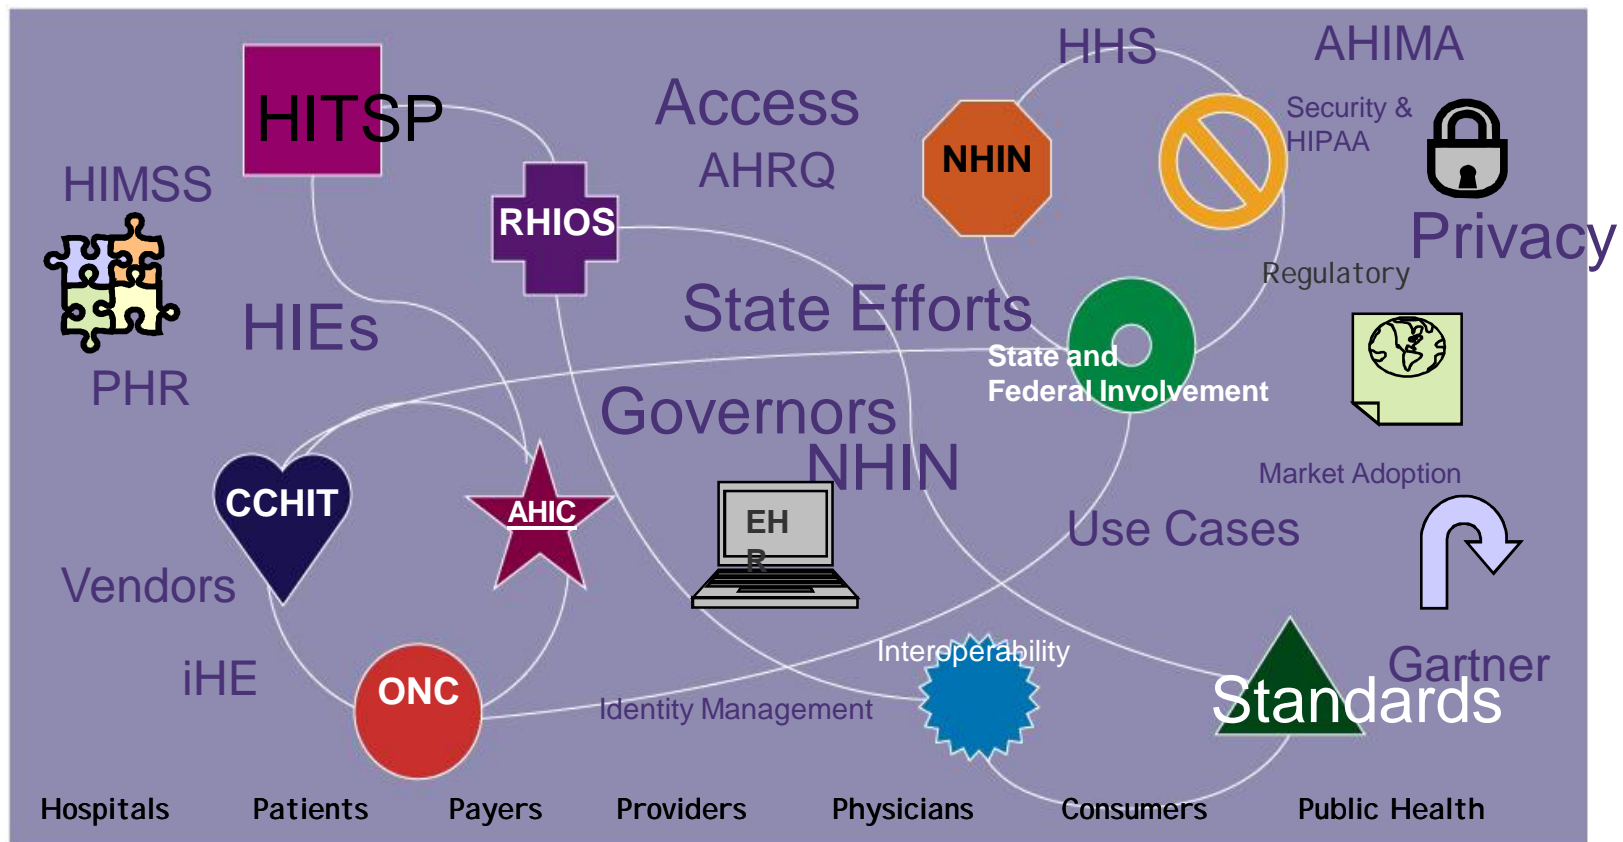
HITSP

HIMSS

HIEs

PHR

RHIOS

Access

AHRQ

HHS

AHIMA

NHIN

Security & HIPAA

Privacy

Regulatory

State Efforts

State and Federal Involvement

Governors

NHIN

CCHIT

AHIC

EH R

Market Adoption

Use Cases

Vendors

iHE

ONC

Identity Management

Interoperability

Gartner

Standards

Hospitals Patients Payers Providers Physicians Consumers Public Health